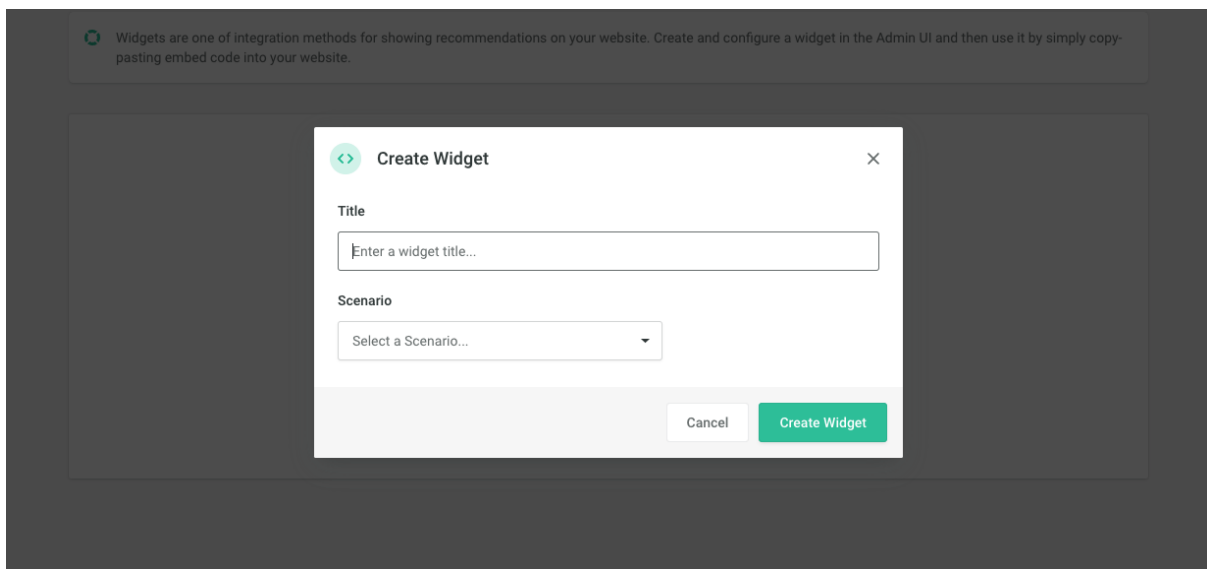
Widgets are one of integration methods for showing recommendations on your website. Create and configure a widget in the Admin UI and then use it by simply copy-pasting embed code into your website.

<> Create Widget

×

Title

Enter a widget title...

Scenario

Select a Scenario...

Cancel

Create Widget